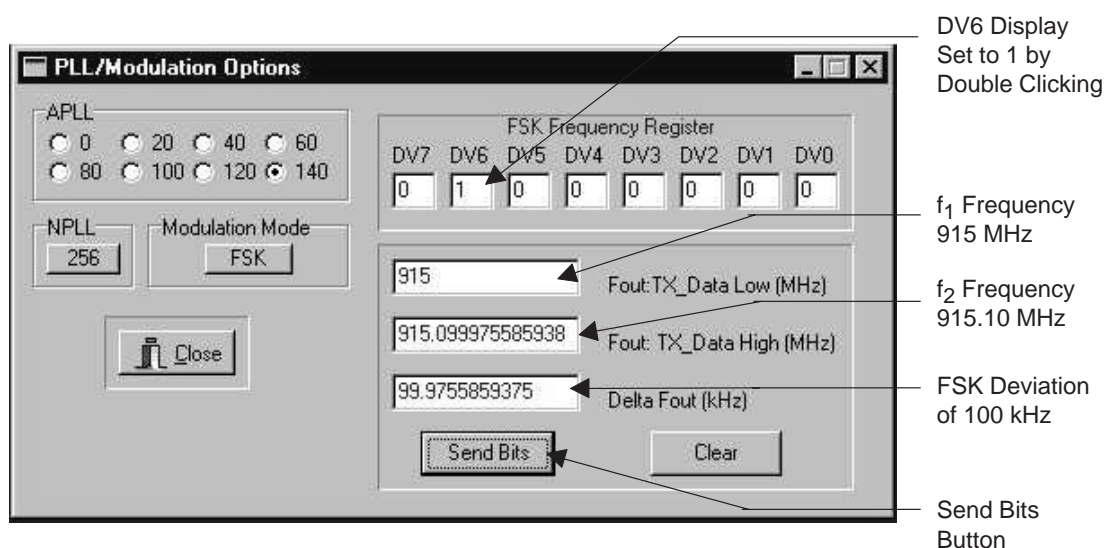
PLL/Modulation Options

APLL
0 20 40 60
80 100 120 140

NPLL
256

Modulation Mode
FSK

Close

FSK Frequency Register
DV7 DV6 DV5 DV4 DV3 DV2 DV1 DV0
0 1 0 0 0 0 0 0

915
Fout:TX_Data Low (MHz)

915.099975585938
Fout: TX_Data High (MHz)

99.9755859375
Delta Fout (kHz)

Send Bits
Clear

DV6 Display Set to 1 by Double Clicking

$f_1$ Frequency 915 MHz

$f_2$ Frequency 915.10 MHz

FSK Deviation of 100 kHz

Send Bits Button